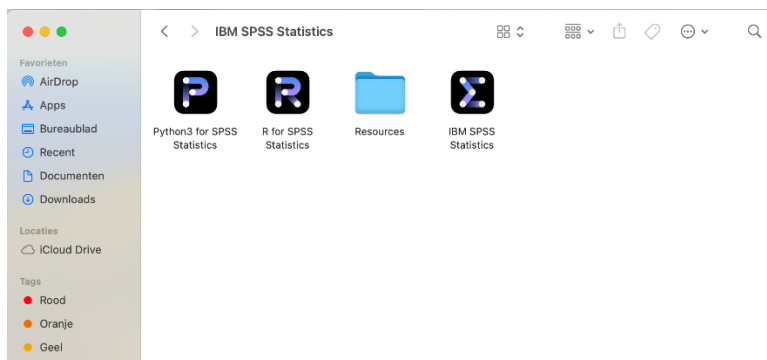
IBM SPSS Statistics

Favorieten
AirDrop
Apps
Bureaublad
Recent
Documenten
Downloads

Locaties
iCloud Drive

Tags
Rood
Oranje
Geel

Python3 for SPSS Statistics
R for SPSS Statistics
Resources
IBM SPSS Statistics